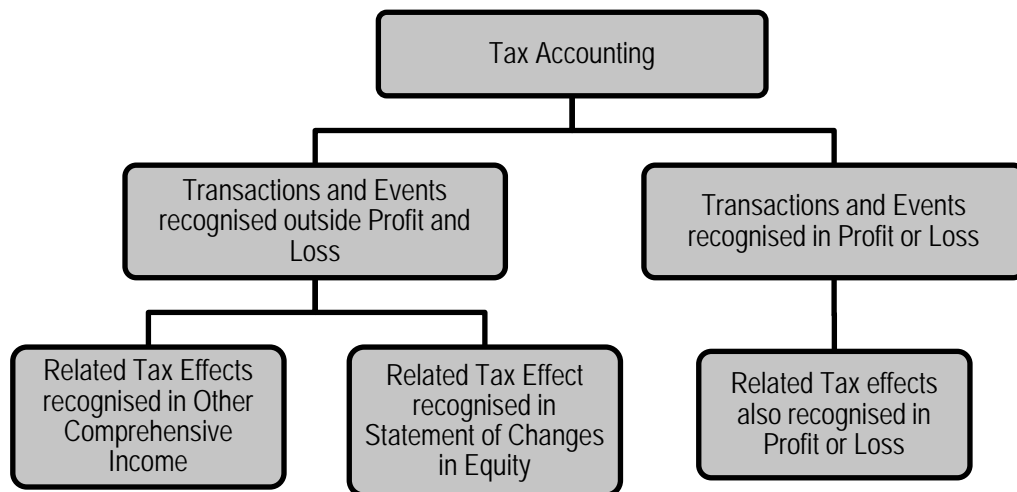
Tax Accounting

Transactions and Events recognised outside Profit and Loss

Transactions and Events recognised in Profit or Loss

Related Tax Effects recognised in Other Comprehensive Income

Related Tax Effect recognised in Statement of Changes in Equity

Related Tax effects also recognised in Profit or Loss